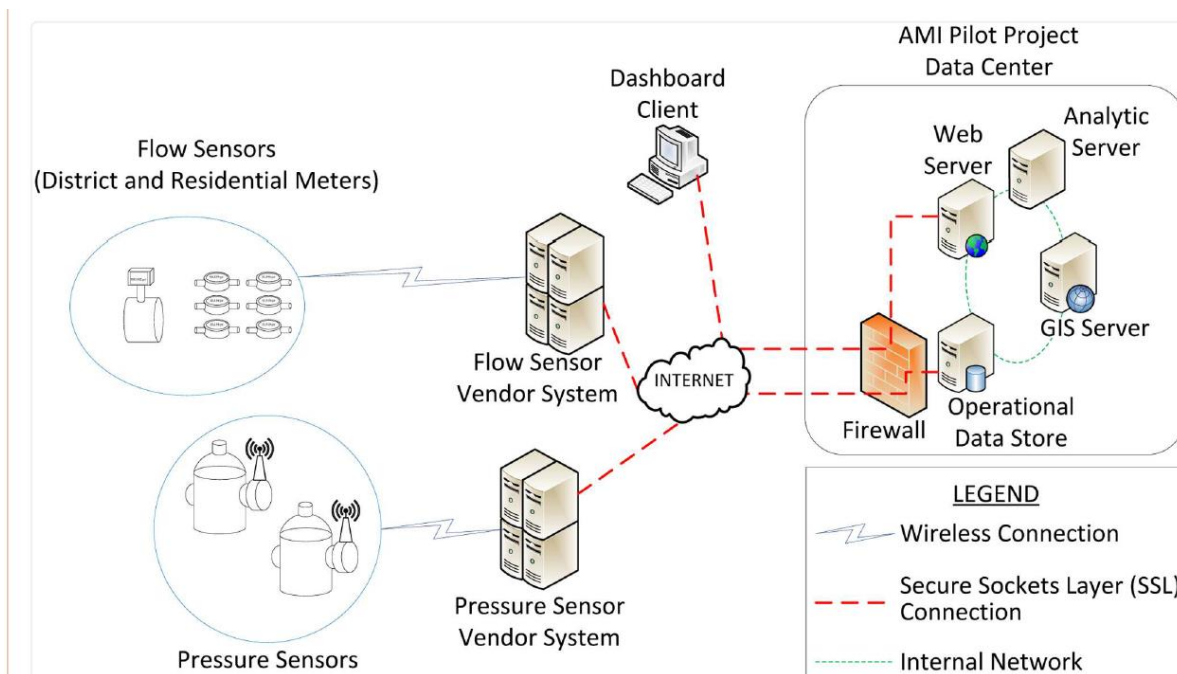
AMI Pilot Project
Data Center

Dashboard
Client

Web
Server

Analytic
Server

Flow Sensors
(District and Residential Meters)

GIS Server

Flow Sensor
Vendor System

INTERNET

Firewall

Operational
Data Store

LEGEND

Wireless Connection

Secure Sockets Layer (SSL)
Connection

Internal Network

Pressure Sensor
Vendor System

Pressure Sensors